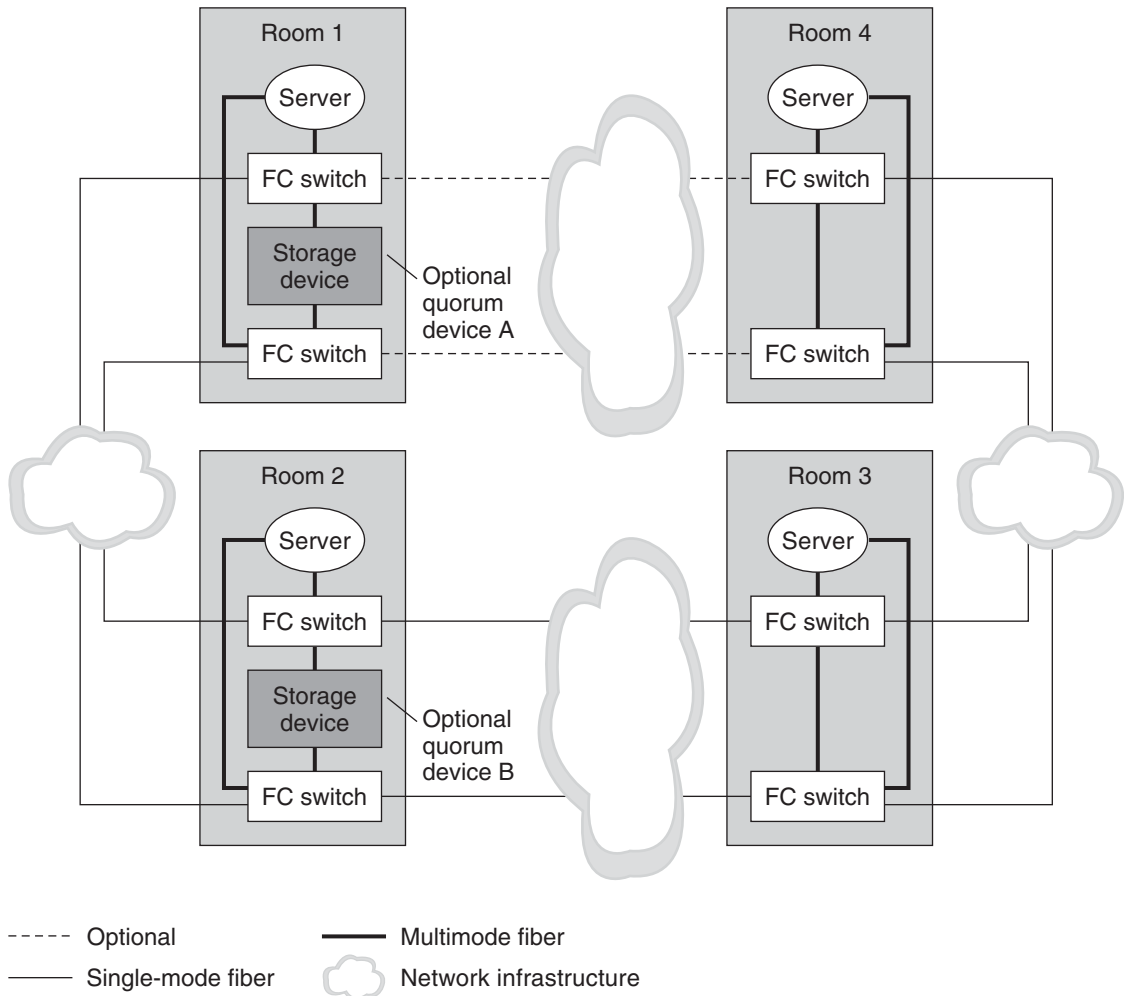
Room 1

Server

FC switch

Storage device

Optional quorum device A

FC switch

Room 4

Server

FC switch

FC switch

Room 2

Server

FC switch

Storage device

Optional quorum device B

FC switch

Room 3

Server

FC switch

FC switch

Optional

Single-mode fiber

Multimode fiber

Network infrastructure